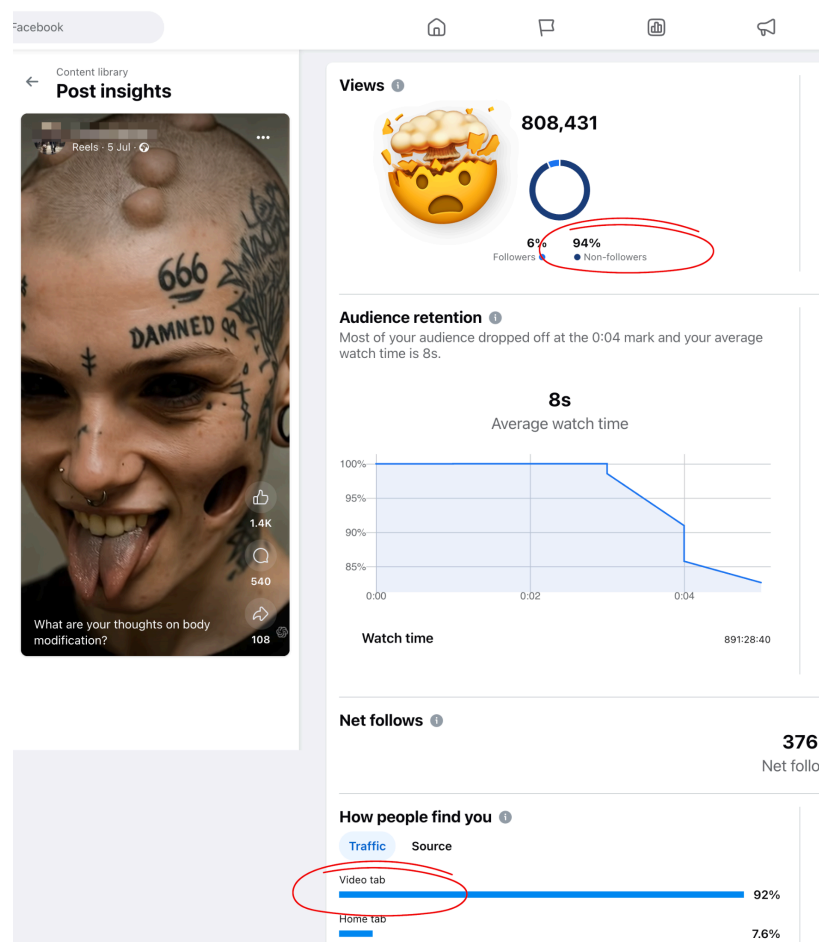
Facebook

Content library
Post insights

Reels · 5 Jul ·

666
DAMNED

1.4K
540
108

What are your thoughts on body modification?

Views
808,431

6%
Followers
94%
Non-followers

Audience retention
Most of your audience dropped off at the 0:04 mark and your average watch time is 8s.

8s
Average watch time

100%
95%
90%
85%
0:00
0:02
0:04

Watch time
891:28:40

Net follows
376
Net follo

How people find you
Traffic
Source

Video tab
92%
Home tab
7.6%